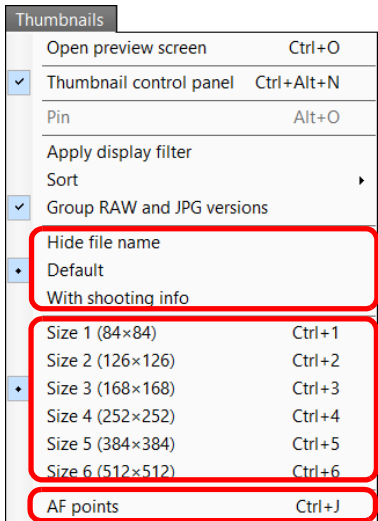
Thumbnails

| | |
|---|---|
| Open preview screen | Ctrl+O |
| Thumbnail control panel | Ctrl+Alt+N |
| Pin | Alt+O |
| Apply display filter | |
| Sort | |
| Group RAW and JPG versions | |
| Hide file name | |
| Default | |
| With shooting info | |
| Size 1 (84×84) | Ctrl+1 |
| Size 2 (126×126) | Ctrl+2 |
| Size 3 (168×168) | Ctrl+3 |
| Size 4 (252×252) | Ctrl+4 |
| Size 5 (384×384) | Ctrl+5 |
| Size 6 (512×512) | Ctrl+6 |
| AF points | Ctrl+J |